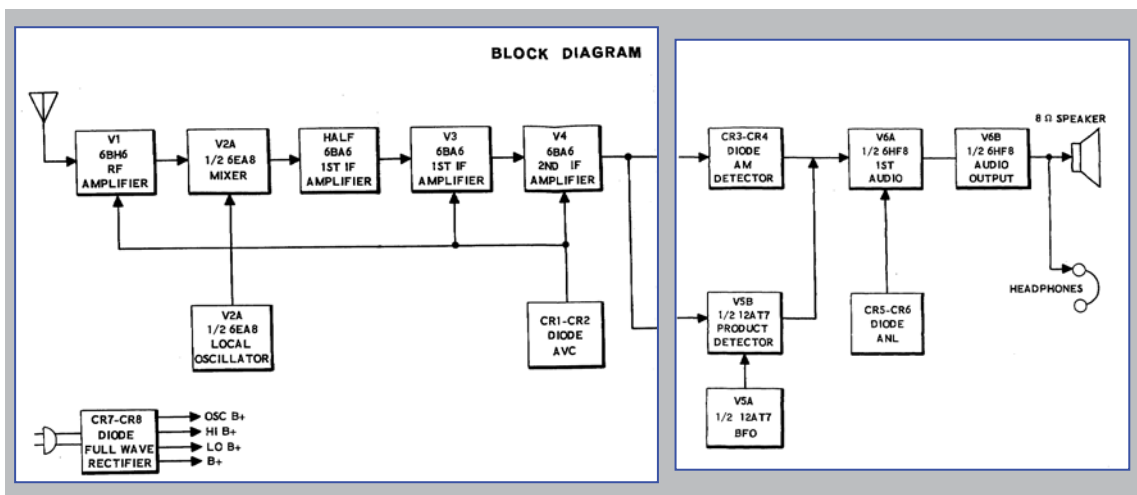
BLOCK DIAGRAM

V1
6BH6
RF
AMPLIFIER

V2A
1/2 6EA8
MIXER

HALF
6BA6
1ST IF
AMPLIFIER

V3
6BA6
1ST IF
AMPLIFIER

V4
6BA6
2ND IF
AMPLIFIER

V2A
1/2 6EA8
LOCAL
OSCILLATOR

CR1-CR2
DIODE
AVC

CR7-CR8
DIODE
FULL WAVE
RECTIFIER

OSC B+
HI B+
LO B+
B+

CR3-CR4
DIODE
AM
DETECTOR

V6A
1/2 6HF8
1ST
AUDIO

V6B
1/2 6HF8
AUDIO
OUTPUT

8 Ω SPEAKER

HEADPHONES

V5B
1/2 12AT7
PRODUCT
DETECTOR

CR5-CR6
DIODE
ANL

V5A
1/2 12AT7
BFO